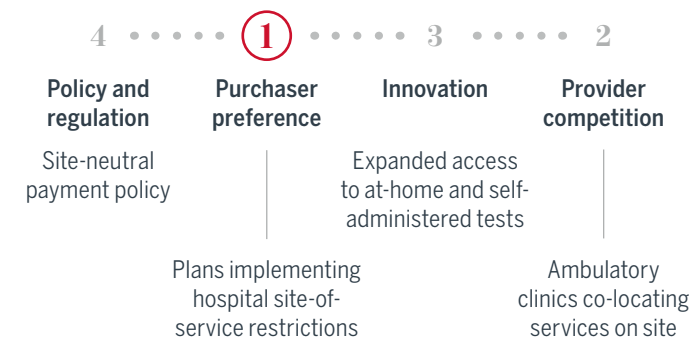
4 1 3 2

Policy and regulation

Purchaser preference

Innovation

Provider competition

Site-neutral payment policy

Expanded access to at-home and self-administered tests

Plans implementing hospital site-of-service restrictions

Ambulatory clinics co-locating services on site